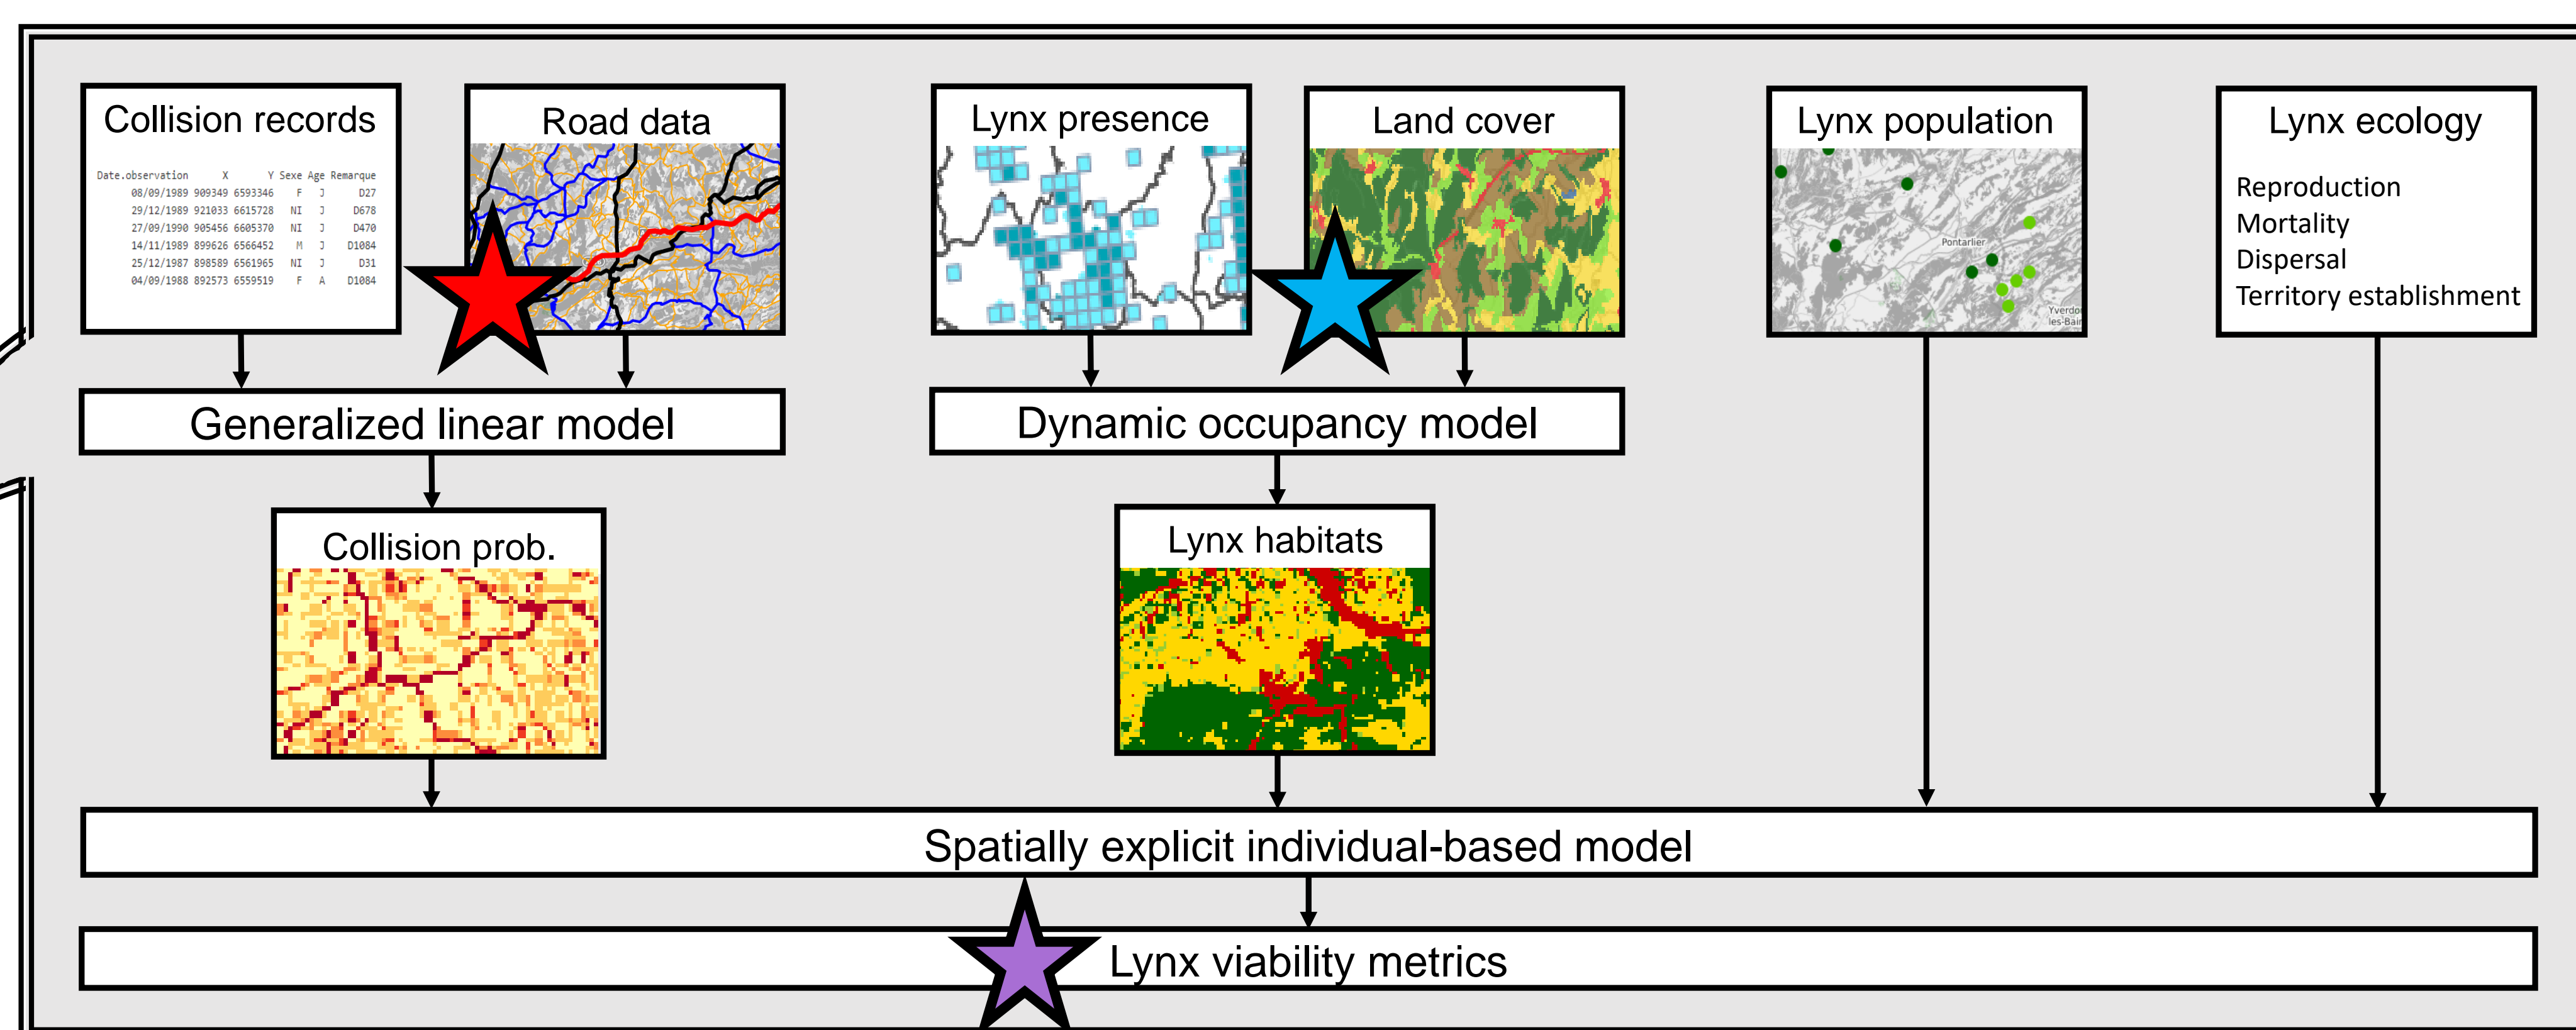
Collision records

| Date.observation | X | Y | Sexe | Age | Remarque |
|---|---|---|---|---|---|
| 08/09/1989 | 909349 | 6593346 | F | J | D27 |
| 29/12/1989 | 921033 | 6615728 | NI | J | D678 |
| 27/09/1990 | 905456 | 6605370 | NI | J | D470 |
| 14/11/1989 | 899626 | 6566452 | M | J | D1084 |
| 25/12/1987 | 898589 | 6561965 | NI | J | D31 |
| 04/09/1988 | 892573 | 6559519 | F | A | D1084 |

Road data

Lynx presence

Land cover

Lynx population

Pontarlier

Yverdon-les-Bains

Lynx ecology

Reproduction
Mortality
Dispersal
Territory establishment

Generalized linear model

Dynamic occupancy model

Collision prob.

Lynx habitats

Spatially explicit individual-based model

Lynx viability metrics